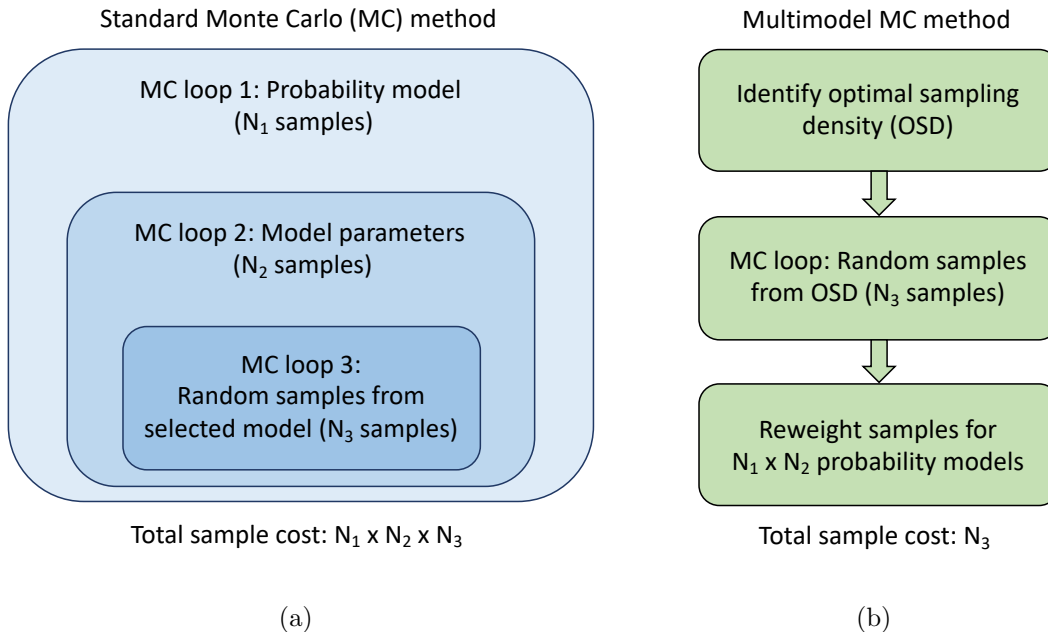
Standard Monte Carlo (MC) method

MC loop 1: Probability model
($N_1$ samples)

MC loop 2: Model parameters
($N_2$ samples)

MC loop 3:
Random samples from
selected model ($N_3$ samples)

Total sample cost: $N_1$ x $N_2$ x $N_3$

(a)

Multimodel MC method

Identify optimal sampling density (OSD)

MC loop: Random samples from OSD ($N_3$ samples)

Reweight samples for $N_1$ x $N_2$ probability models

Total sample cost: $N_3$

(b)